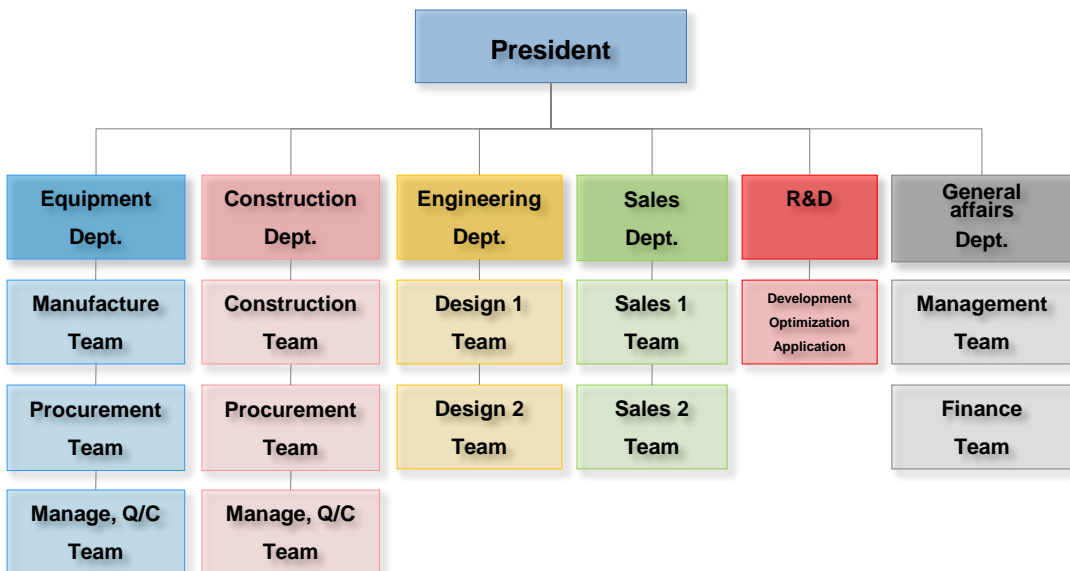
President

Equipment Dept.

Manufacture Team

Procurement Team

Manage, Q/C Team

Construction Dept.

Construction Team

Procurement Team

Manage, Q/C Team

Engineering Dept.

Design 1 Team

Design 2 Team

Sales Dept.

Sales 1 Team

Sales 2 Team

R&D

Development
Optimization
Application

General affairs Dept.

Management Team

Finance Team